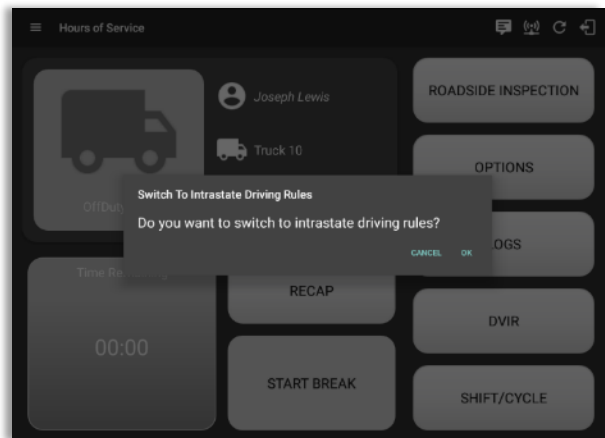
Hours of Service

Joseph Lewis

Truck 10

OffDuty

Time Re

00:00

ROADSIDE INSPECTION

OPTIONS

Switch To Intrastate Driving Rules

Do you want to switch to intrastate driving rules?

CANCEL OK

OGS

RECAP

DVIR

START BREAK

SHIFT/CYCLE